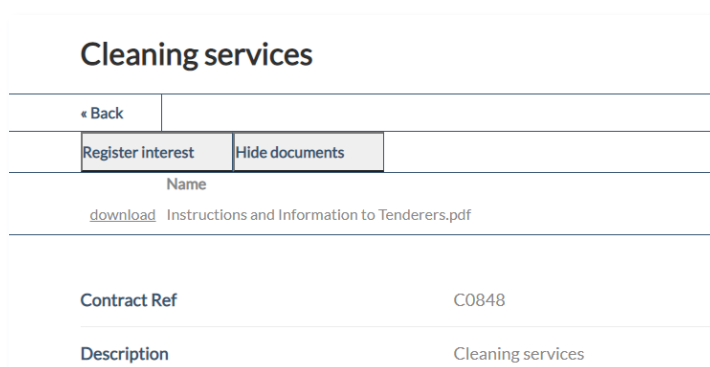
Cleaning services

« Back

Register interest | Hide documents

Name

download Instructions and Information to Tenderers.pdf

| | |
|---|---|
| Contract Ref | C0848 |
| Description | Cleaning services |